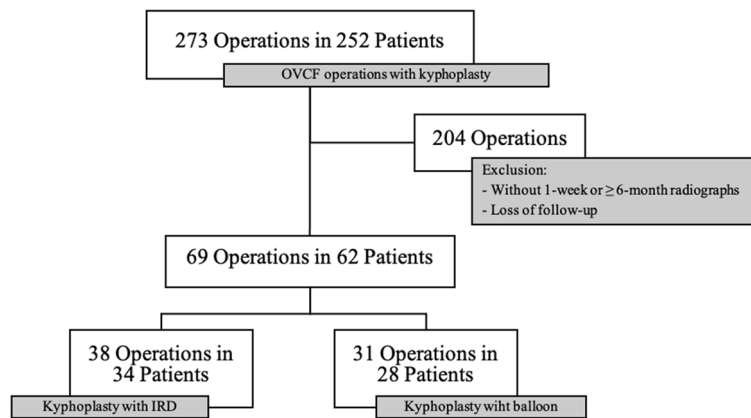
273 Operations in 252 Patients

OVCF operations with kyphoplasty

204 Operations

Exclusion:
- Without 1-week or $\geq$ 6-month radiographs
- Loss of follow-up

69 Operations in 62 Patients

38 Operations in 34 Patients

Kyphoplasty with IRD

31 Operations in 28 Patients

Kyphoplasty wiht balloon